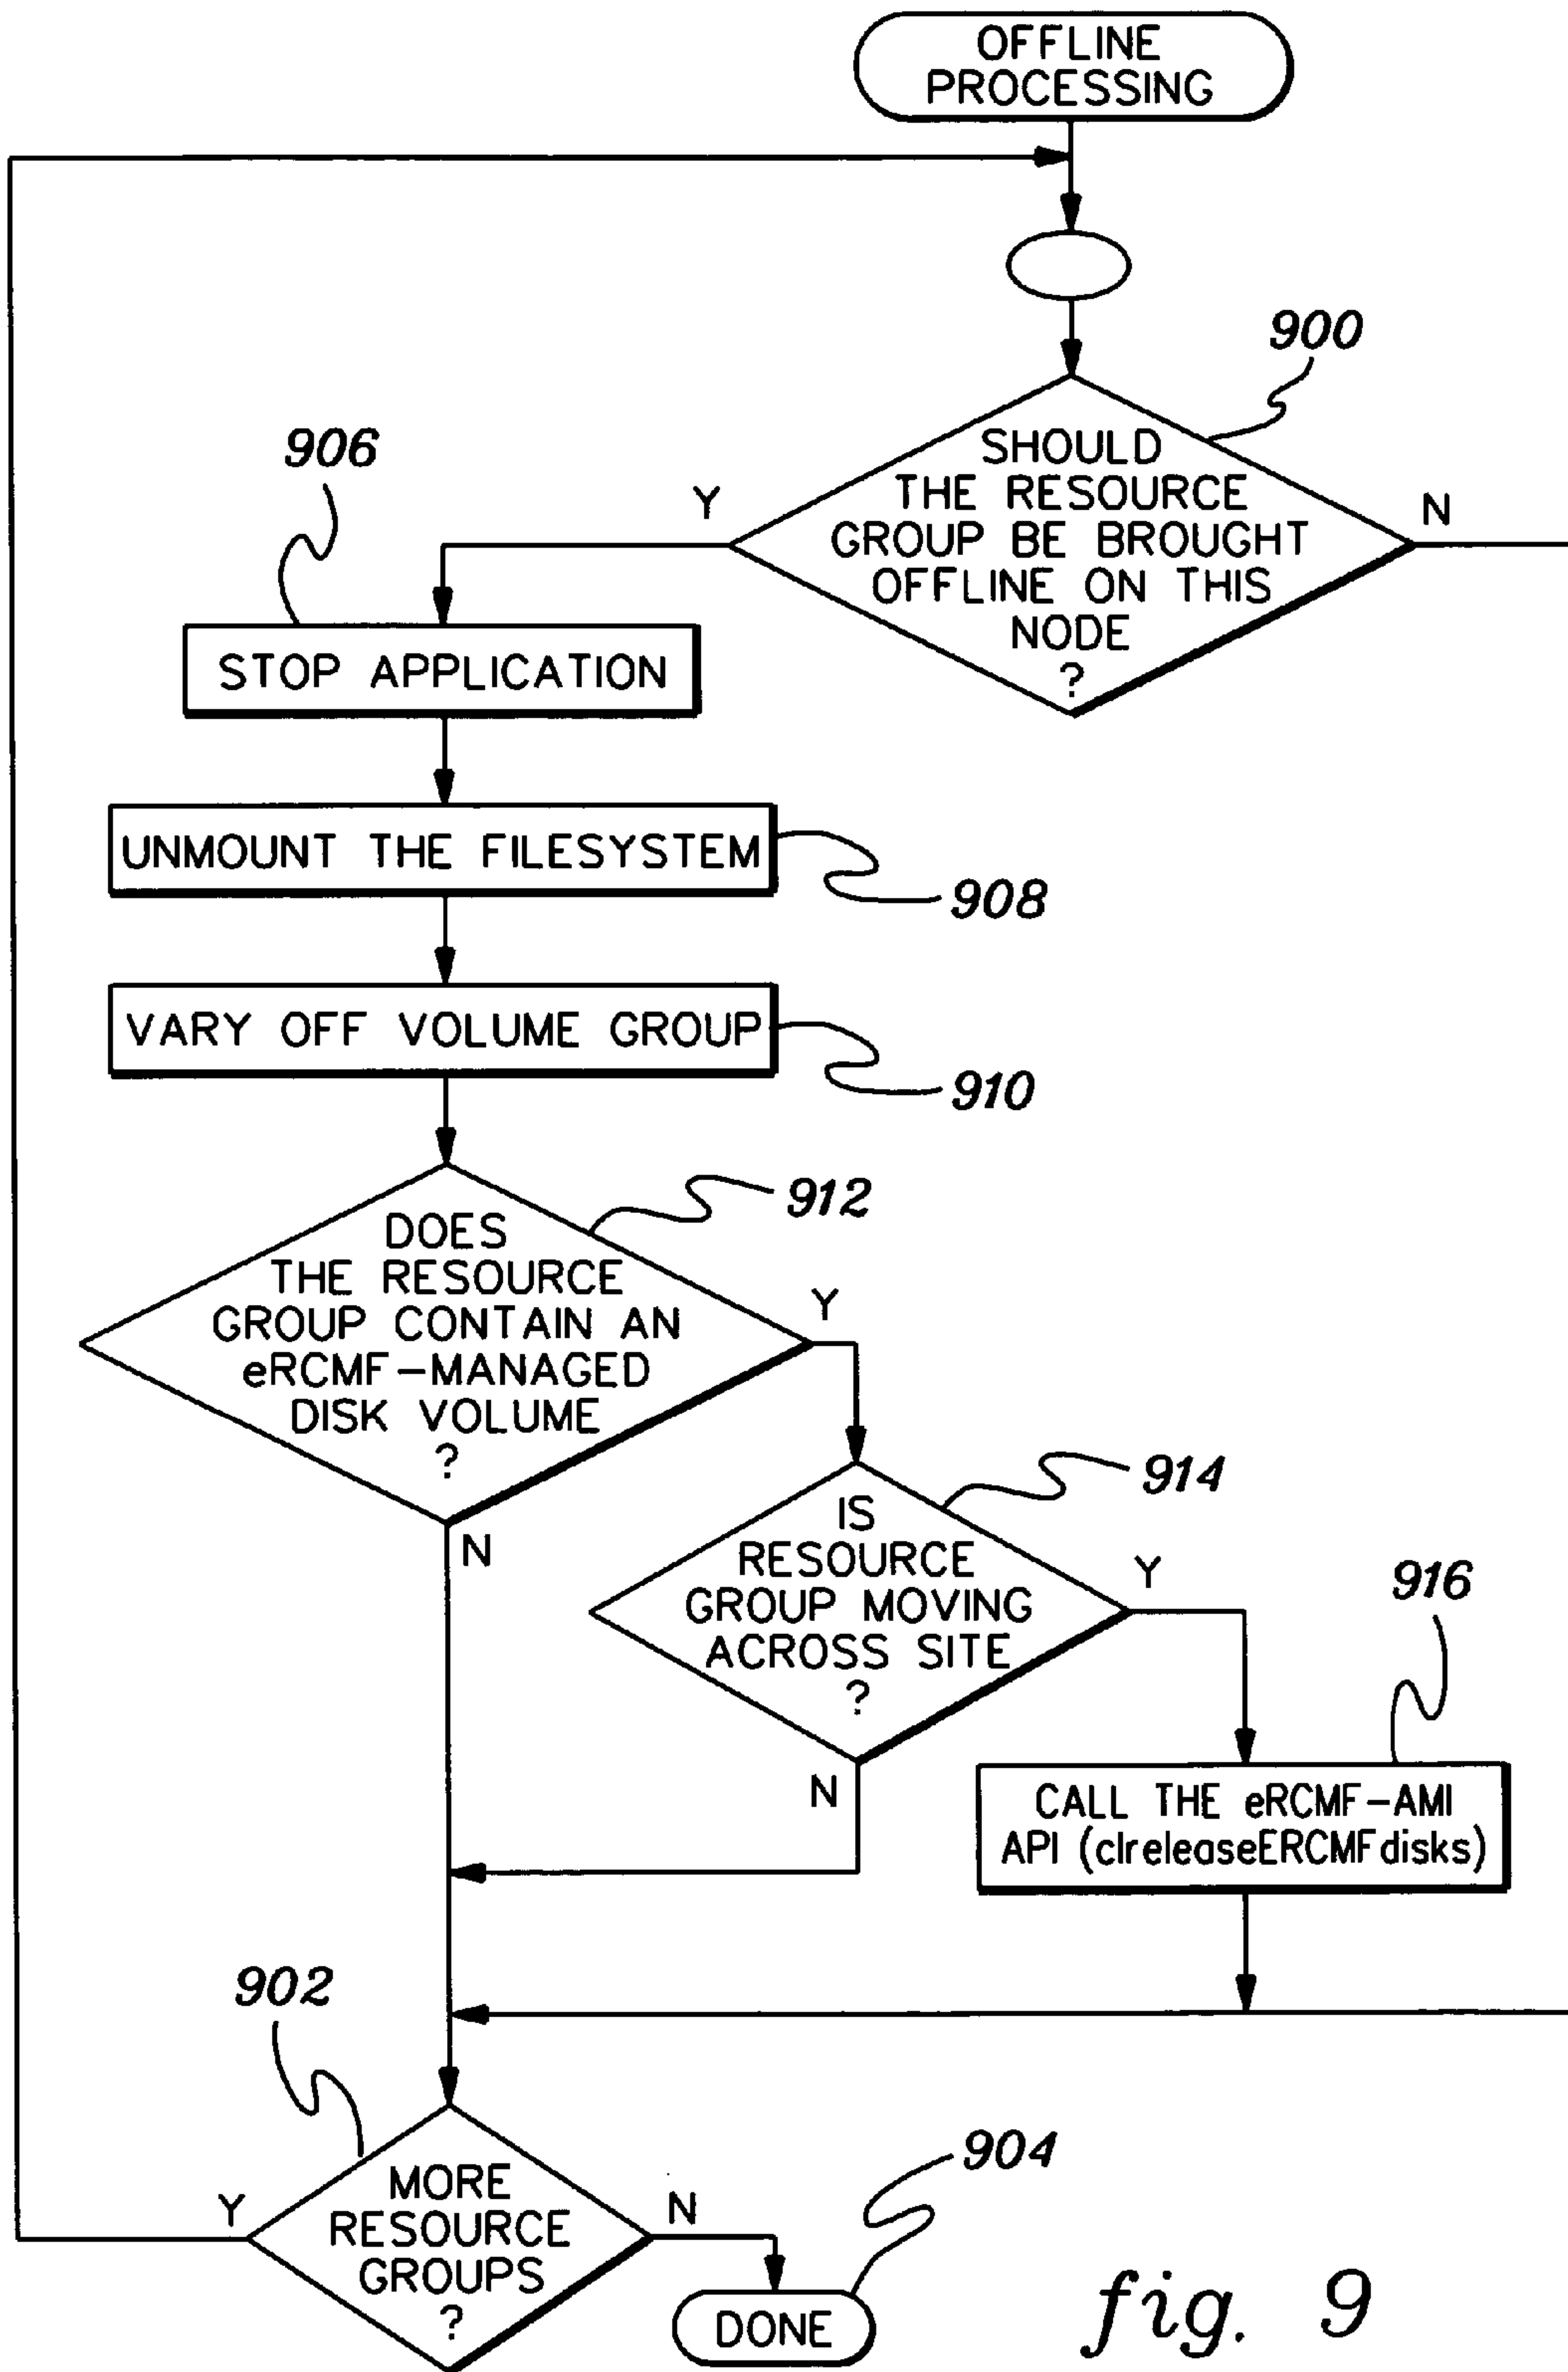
OFFLINE PROCESSING

900

SHOULD THE RESOURCE GROUP BE BROUGHT OFFLINE ON THIS NODE ?

Y

N

906

STOP APPLICATION

UNMOUNT THE FILESYSTEM

908

VARY OFF VOLUME GROUP

910

DOES THE RESOURCE GROUP CONTAIN AN eRCMF-MANAGED DISK VOLUME ?

912

Y

N

IS RESOURCE GROUP MOVING ACROSS SITE ?

914

Y

N

916

CALL THE eRCMF-AMI API (clreleaseERCMFdisks)

902

MORE RESOURCE GROUPS ?

Y

N

904

DONE

fig. 9